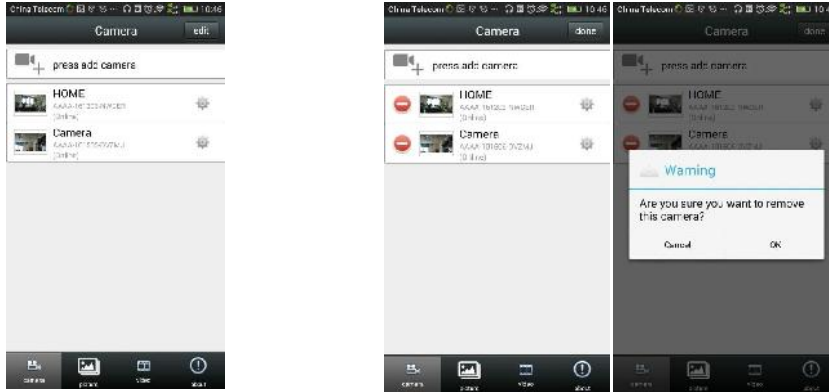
China Telecom 10:46
Camera
edit
press add camera
HOME
AAAA-161303-NHDEH
[Online]
Camera
AAAA-101806-DVZNU
[Online]
camera
picture
video
about

China Telecom 10:46
Camera
done
press add camera
HOME
AAAA-161303-NHDEH
[Online]
Camera
AAAA-101806-DVZNU
[Online]
camera
picture
video
about

China Telecom 10:46
Camera
done
press add camera
HOME
AAAA-161303-NHDEH
[Online]
Camera
AAAA-101806-DVZNU
Warning
Are you sure you want to remove this camera?
Cancel
OK
camera
picture
video
about